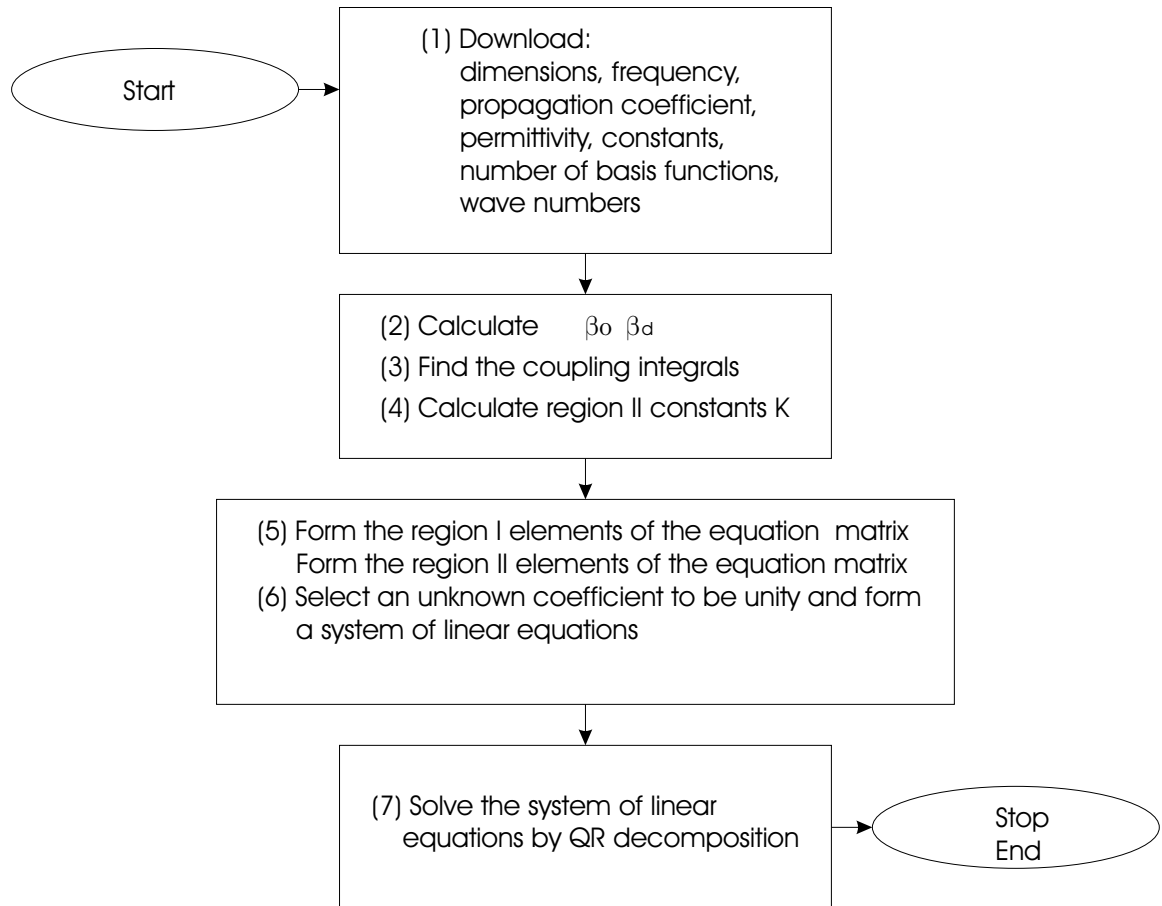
Start

(1) Download:
dimensions, frequency, propagation coefficient, permittivity, constants, number of basis functions, wave numbers

(2) Calculate $\beta_o$ $\beta_d$
(3) Find the coupling integrals
(4) Calculate region II constants K

(5) Form the region I elements of the equation matrix
Form the region II elements of the equation matrix
(6) Select an unknown coefficient to be unity and form a system of linear equations

(7) Solve the system of linear equations by QR decomposition

Stop
End